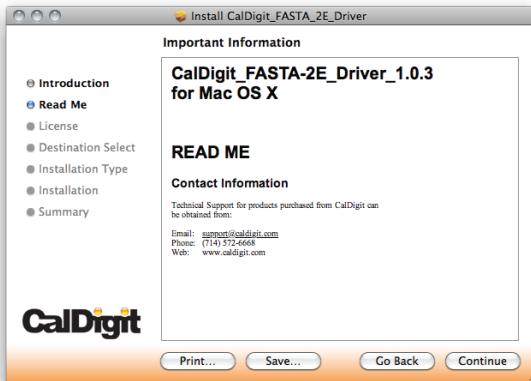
Install CalDigit_FASTA_2E_Driver

Important Information

Introduction
Read Me
License
Destination Select
Installation Type
Installation
Summary

CalDigit_FASTA-2E_Driver_1.0.3 for Mac OS X

READ ME

Contact Information

Technical Support for products purchased from CalDigit can be obtained from:

Email: support@caldigit.com
Phone: (714) 572-6668
Web: www.caldigit.com

CalDigit

Print...
Save...
Go Back
Continue